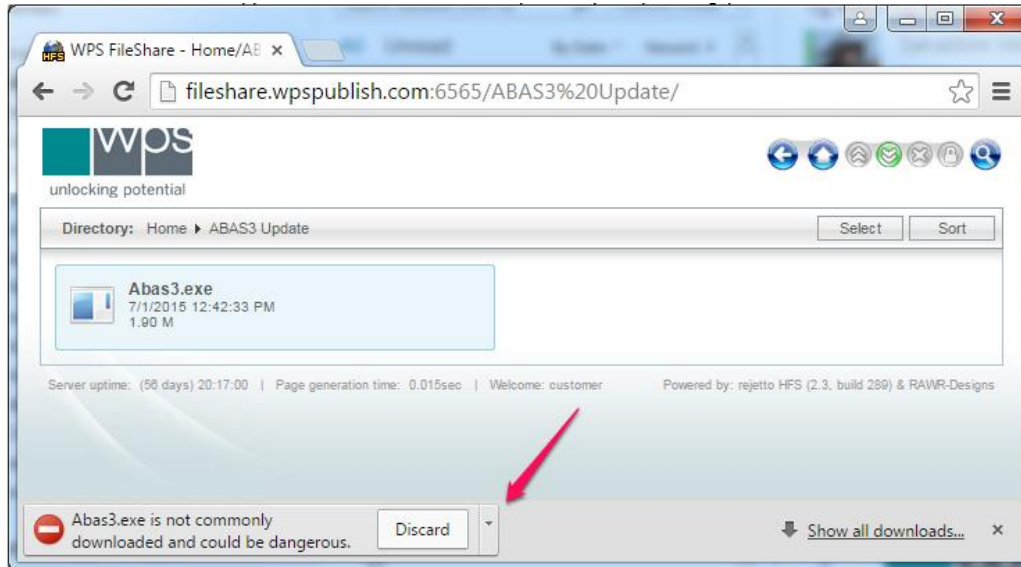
WPS FileShare - Home/AE ×

fileshare.wpspublish.com:6565/ABAS3%20Update/

wps
unlocking potential

Directory: Home ▸ ABAS3 Update

Select
Sort

Abas3.exe
7/1/2015 12:42:33 PM
1.90 M

Server uptime: (56 days) 20:17:00 | Page generation time: 0.015sec | Welcome: customer

Powered by: rejetto HFS (2.3, build 289) & RAWR-Designs

Abas3.exe is not commonly downloaded and could be dangerous.

Discard

Show all downloads...

×